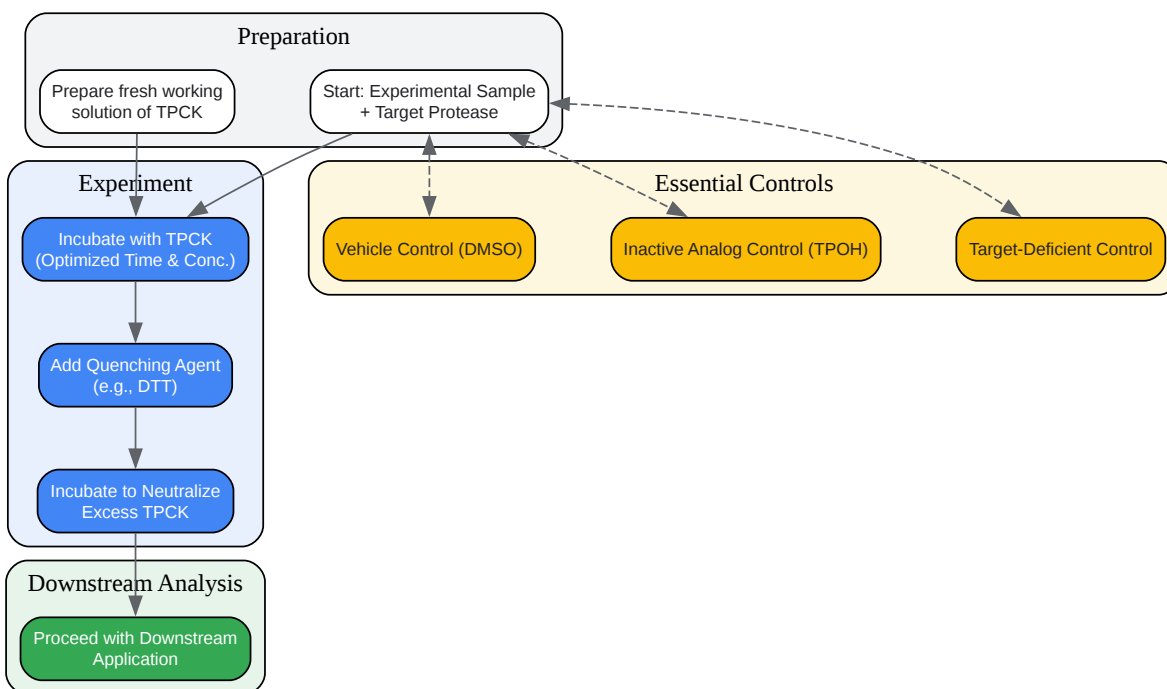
Preparation

Prepare fresh working solution of TPCK

Start: Experimental Sample + Target Protease

Experiment

Incubate with TPCK (Optimized Time & Conc.)

Add Quenching Agent (e.g., DTT)

Incubate to Neutralize Excess TPCK

Essential Controls

Vehicle Control (DMSO)

Inactive Analog Control (TPOH)

Target-Deficient Control

Downstream Analysis

Proceed with Downstream Application